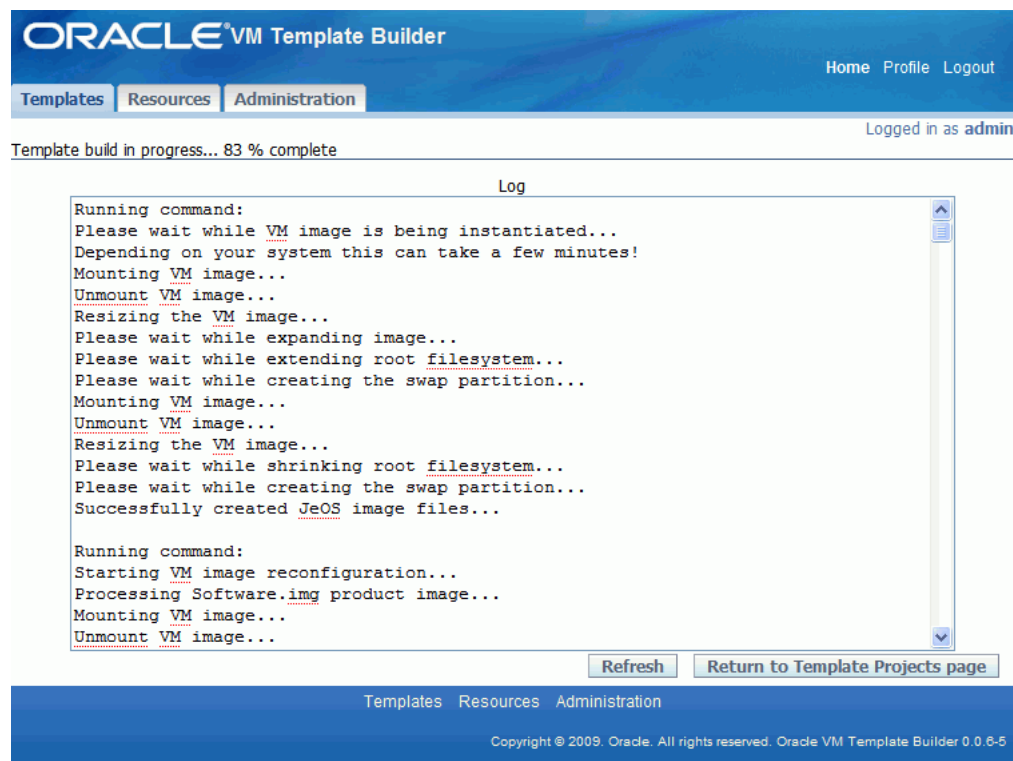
ORACLE® VM Template Builder

Home Profile Logout

Templates Resources Administration

Logged in as admin

Template build in progress... 83 % complete

Log

Running command:
Please wait while VM image is being instantiated...
Depending on your system this can take a few minutes!
Mounting VM image...
Unmount VM image...
Resizing the VM image...
Please wait while expanding image...
Please wait while extending root filesystem...
Please wait while creating the swap partition...
Mounting VM image...
Unmount VM image...
Resizing the VM image...
Please wait while shrinking root filesystem...
Please wait while creating the swap partition...
Successfully created JeOS image files...

Running command:
Starting VM image reconfiguration...
Processing Software.img product image...
Mounting VM image...
Unmount VM image...

Refresh Return to Template Projects page

Templates Resources Administration

Copyright © 2009. Oracle. All rights reserved. Oracle VM Template Builder 0.0.6-5